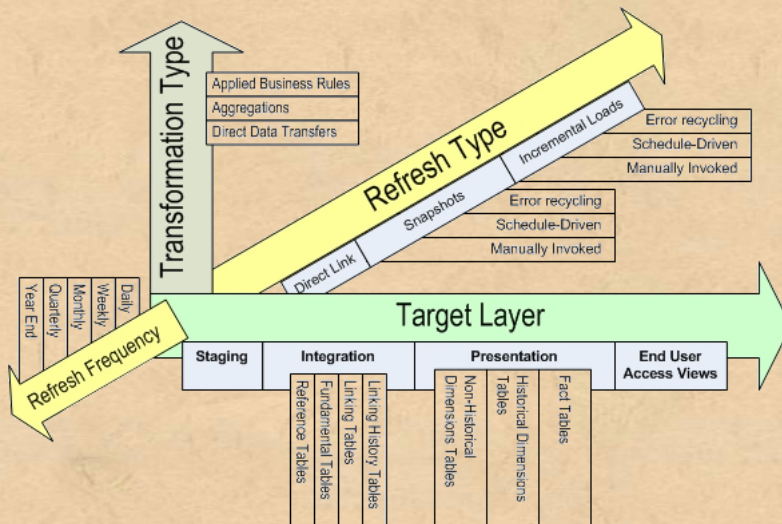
Transformation Type

Applied Business Rules
Aggregations
Direct Data Transfers

Refresh Type

Direct Link
Snapshots
Incremental Loads

Error recycling
Schedule-Driven
Manually Invoked

Error recycling
Schedule-Driven
Manually Invoked

Year End
Quarterly
Monthly
Weekly
Daily

Refresh Frequency

Target Layer

Staging
Integration
Presentation
End User Access Views

Reference Tables
Fundamental Tables
Linking Tables
Linking History Tables

Non-Historical Dimensions Tables
Historical Dimensions Tables
Fact Tables